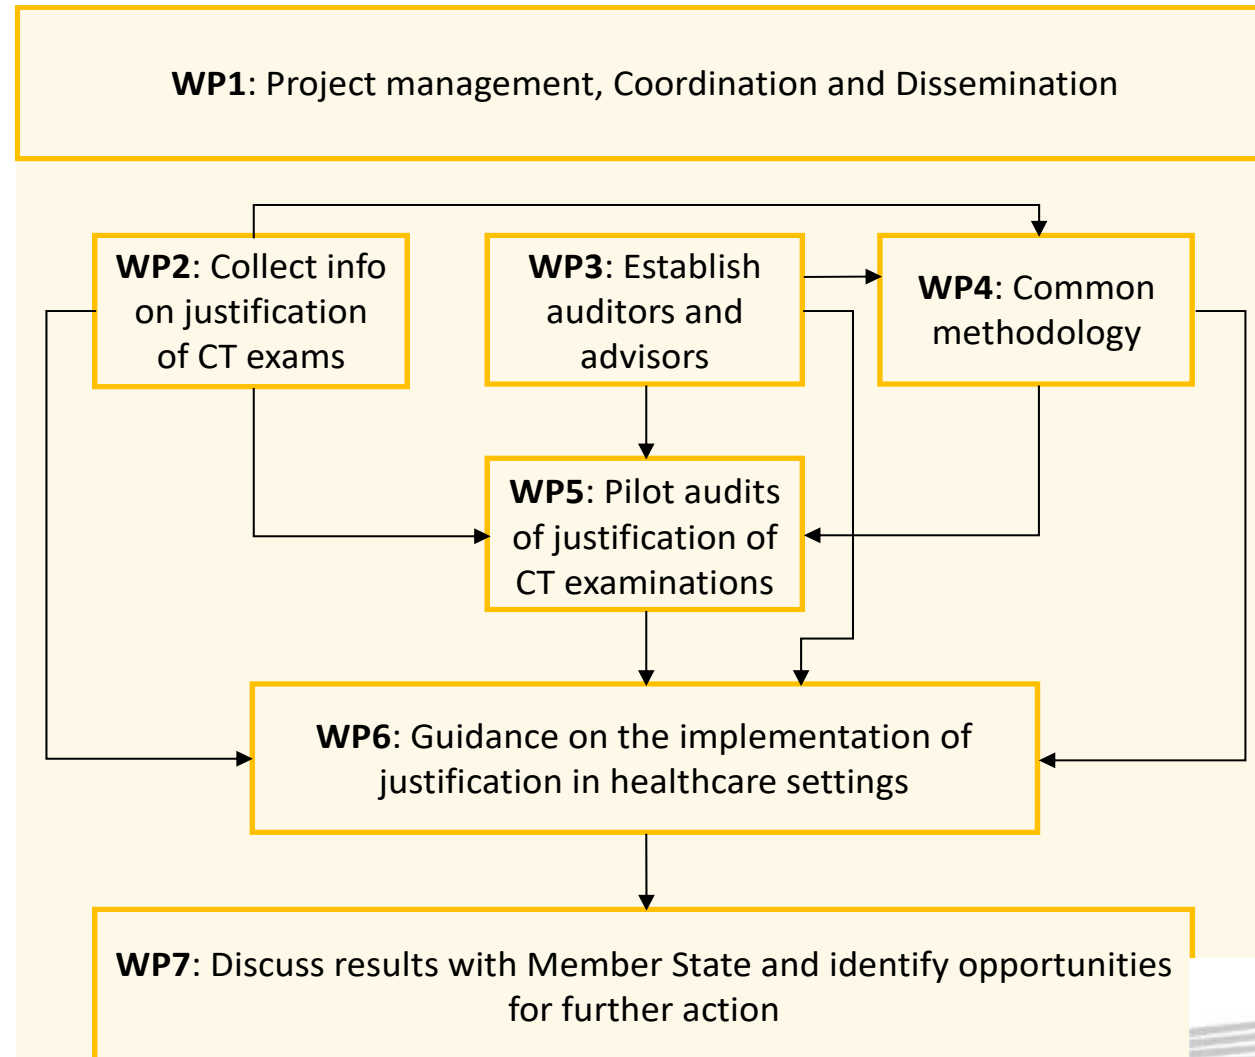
**WP1**: Project management, Coordination and Dissemination

**WP2**: Collect info on justification of CT exams

**WP3**: Establish auditors and advisors

**WP4**: Common methodology

**WP5**: Pilot audits of justification of CT examinations

**WP6**: Guidance on the implementation of justification in healthcare settings

**WP7**: Discuss results with Member State and identify opportunities for further action